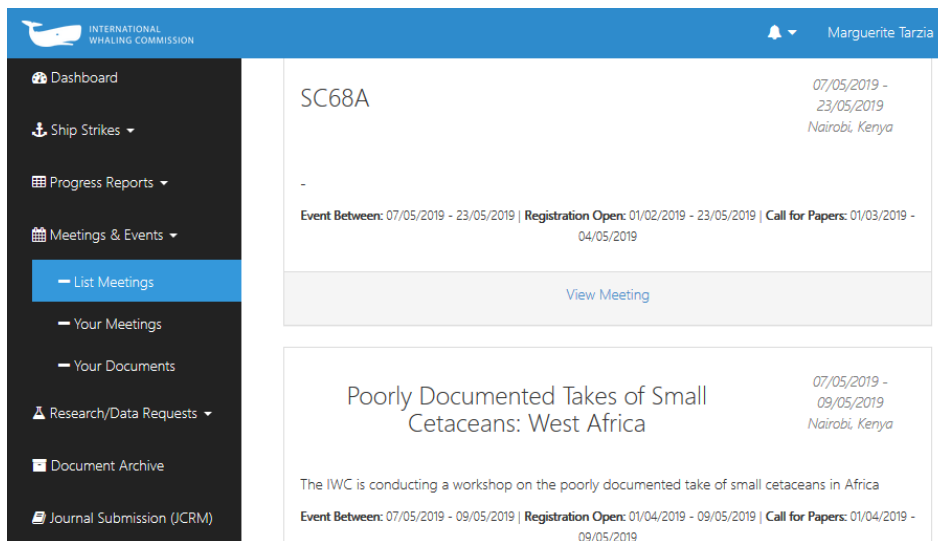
INTERNATIONAL WHALING COMMISSION

Marguerite Tarzia

Dashboard

Ship Strikes

Progress Reports

Meetings & Events

List Meetings

Your Meetings

Your Documents

Research/Data Requests

Document Archive

Journal Submission (JCRM)

SC68A

07/05/2019 - 23/05/2019
Nairobi, Kenya

-

**Event Between:** 07/05/2019 - 23/05/2019 | **Registration Open:** 01/02/2019 - 23/05/2019 | **Call for Papers:** 01/03/2019 - 04/05/2019

View Meeting

Poorly Documented Takes of Small Cetaceans: West Africa

07/05/2019 - 09/05/2019
Nairobi, Kenya

The IWC is conducting a workshop on the poorly documented take of small cetaceans in Africa

**Event Between:** 07/05/2019 - 09/05/2019 | **Registration Open:** 01/04/2019 - 09/05/2019 | **Call for Papers:** 01/04/2019 - 09/05/2019